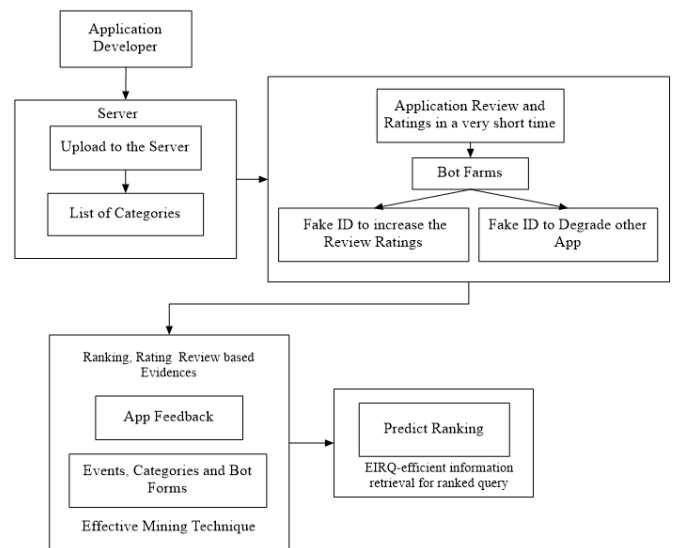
Application Developer

Server

Upload to the Server

List of Categories

Application Review and Ratings in a very short time

Bot Farms

Fake ID to increase the Review Ratings

Fake ID to Degrade other App

Ranking, Rating Review based Evidences

App Feedback

Events, Categories and Bot Forms

Effective Mining Technique

Predict Ranking

EIRQ-efficient information retrieval for ranked query